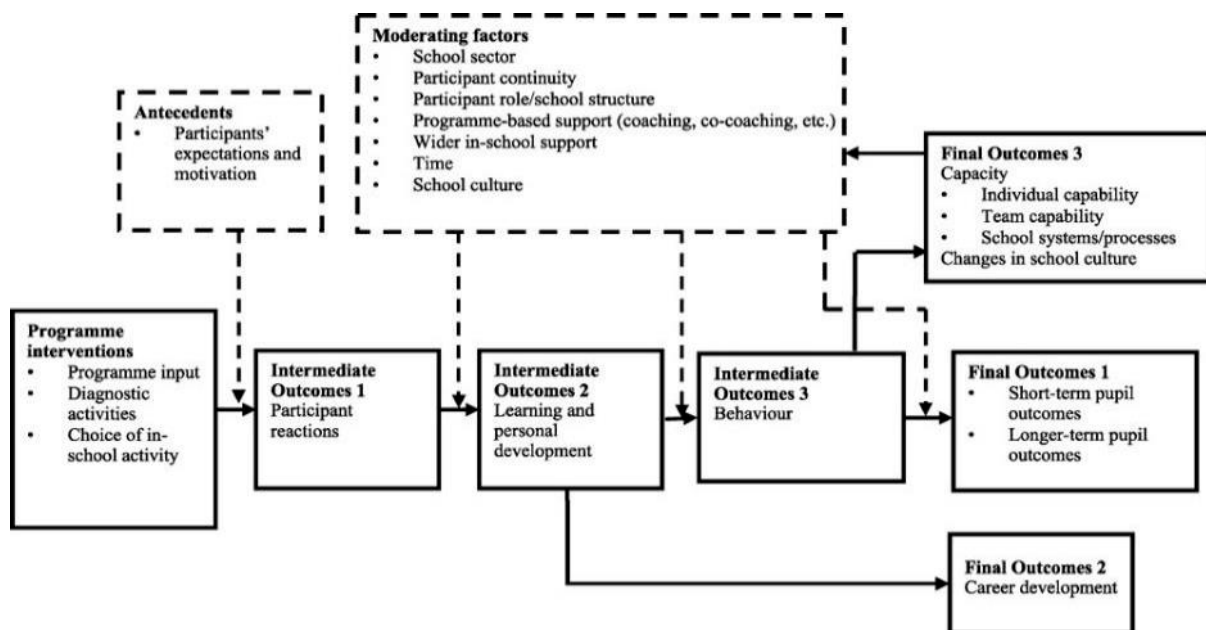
Moderating factors
• School sector
• Participant continuity
• Participant role/school structure
• Programme-based support (coaching, co-coaching, etc.)
• Wider in-school support
• Time
• School culture

Antecedents
• Participants' expectations and motivation

Final Outcomes 3
Capacity
• Individual capability
• Team capability
• School systems/processes
Changes in school culture

Programme interventions
• Programme input
• Diagnostic activities
• Choice of in-school activity

Intermediate Outcomes 1
Participant reactions

Intermediate Outcomes 2
Learning and personal development

Intermediate Outcomes 3
Behaviour

Final Outcomes 1
• Short-term pupil outcomes
• Longer-term pupil outcomes

Final Outcomes 2
Career development